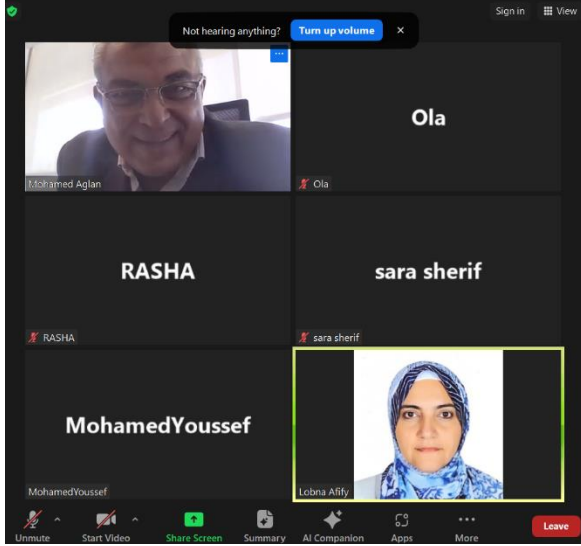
Not hearing anything? Turn up volume ×

Sign in

View

Mohamed Aglan

Ola

Ola

RASHA

RASHA

sara sherif

sara sherif

MohamedYoussef

MohamedYoussef

Lobna Afify

Unmute

Start Video

Share Screen

Summary

AI Companion

Apps

More

Leave